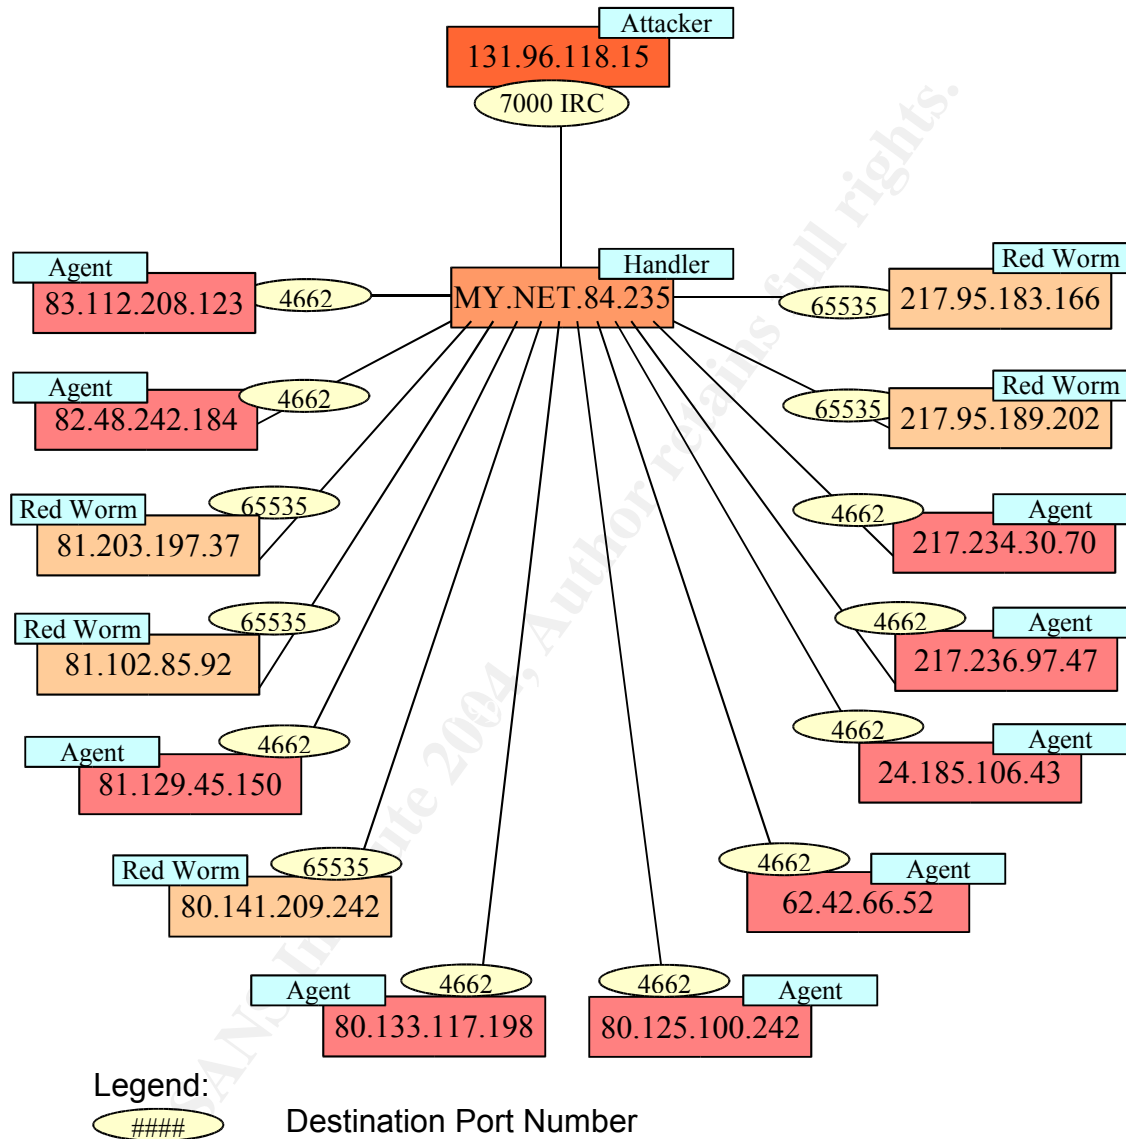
Attacker
131.96.118.15
7000 IRC

Handler
MY.NET.84.235

Agent
83.112.208.123
4662

Agent
82.48.242.184
4662

Red Worm
81.203.197.37
65535

Red Worm
81.102.85.92
65535

Agent
81.129.45.150
4662

Red Worm
80.141.209.242
65535

Agent
80.133.117.198
4662

4662
Agent
80.125.100.242

Red Worm
217.95.183.166
65535

Red Worm
217.95.189.202
65535

4662
Agent
217.234.30.70

4662
Agent
217.236.97.47

4662
Agent
24.185.106.43

4662
Agent
62.42.66.52

Legend:
####
Destination Port Number

© SANS Institute 2004, Author retains full rights.